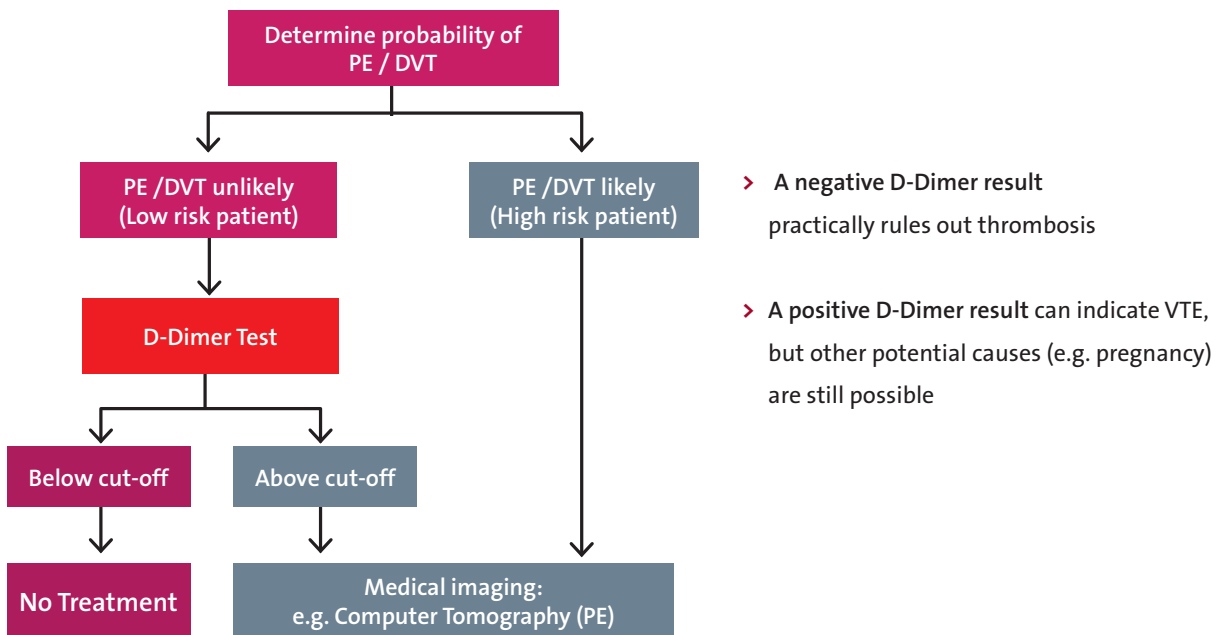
Determine probability of PE / DVT

PE /DVT unlikely (Low risk patient)

PE /DVT likely (High risk patient)

D-Dimer Test

Below cut-off

Above cut-off

No Treatment

Medical imaging: e.g. Computer Tomography (PE)

› A negative D-Dimer result practically rules out thrombosis

› A positive D-Dimer result can indicate VTE, but other potential causes (e.g. pregnancy) are still possible